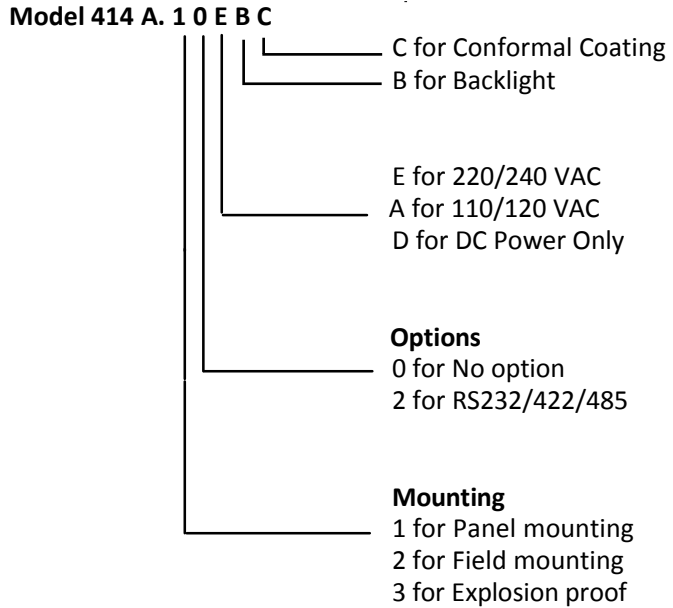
**Model 414 A. 1 0 E B C**

C for Conformal Coating
B for Backlight

E for 220/240 VAC
A for 110/120 VAC
D for DC Power Only

**Options**
0 for No option
2 for RS232/422/485

**Mounting**
1 for Panel mounting
2 for Field mounting
3 for Explosion proof